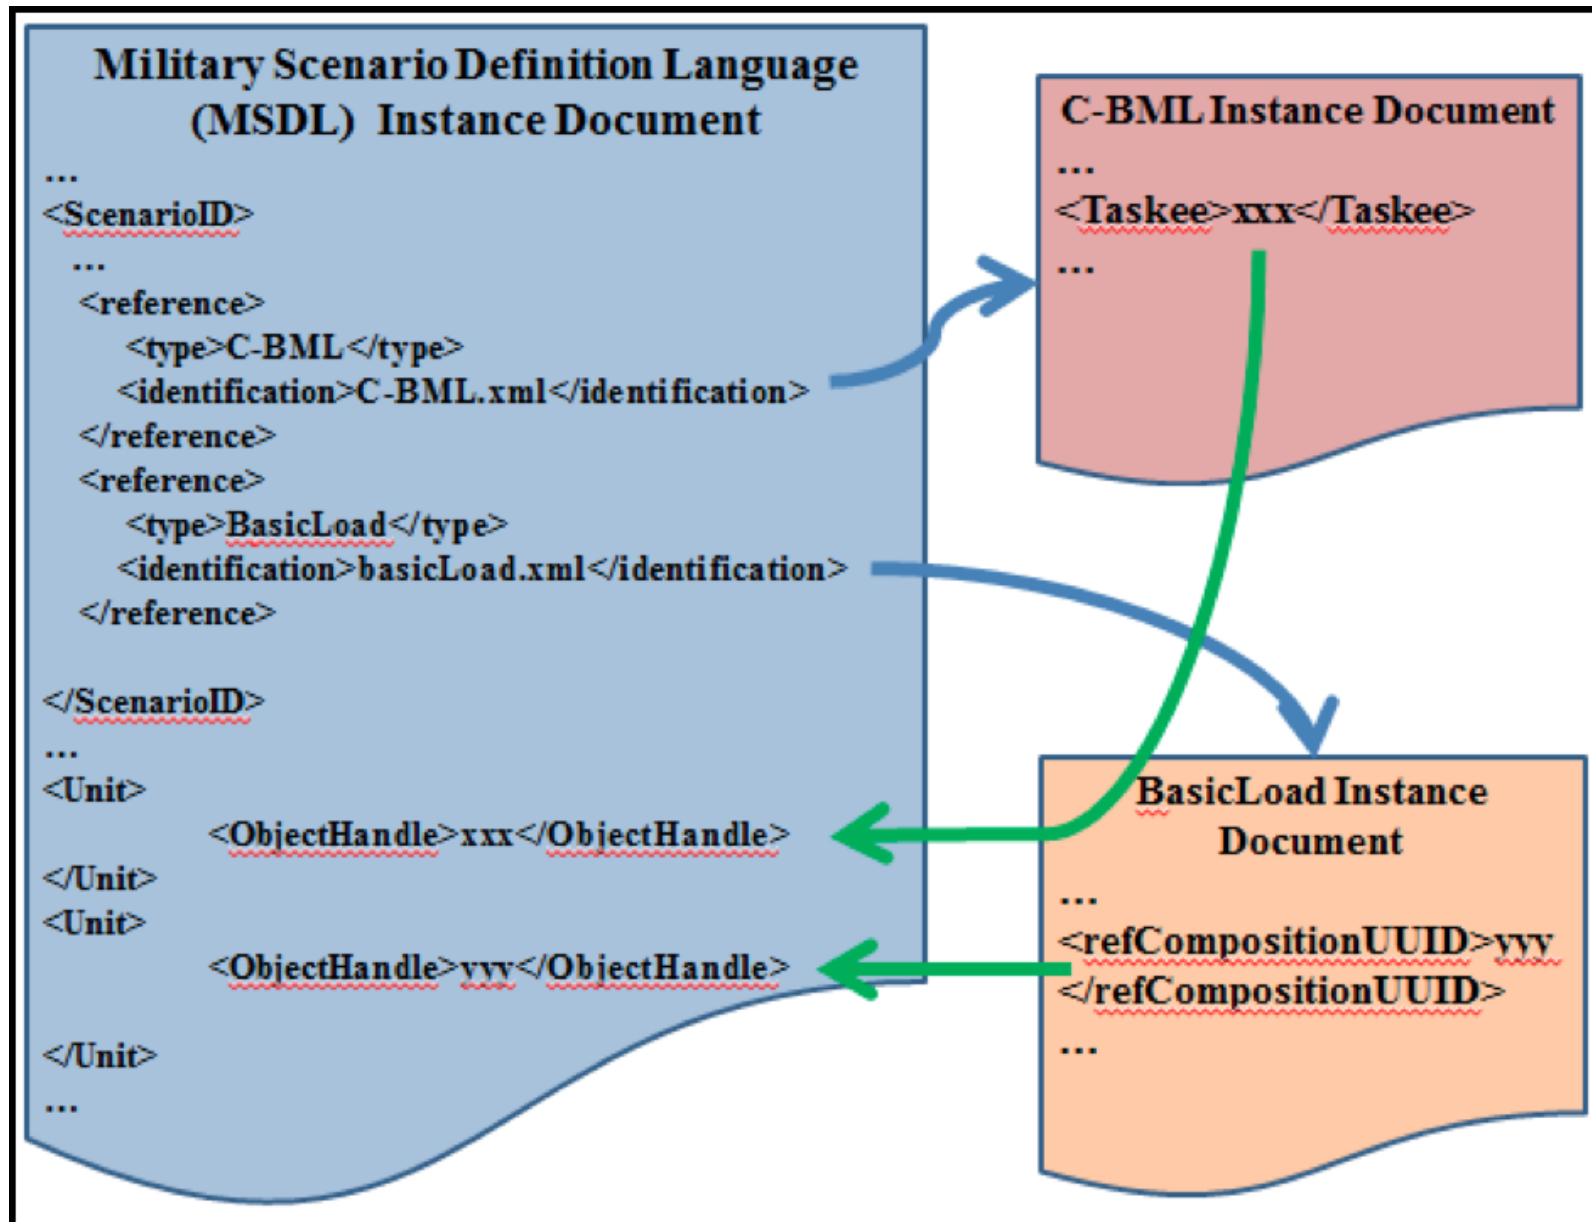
Military Scenario Definition Language (MSDL) Instance Document

...
<ScenarioID>
...
<reference>
<type>C-BML</type>
<identification>C-BML.xml</identification>
</reference>
<reference>
<type>BasicLoad</type>
<identification>basicLoad.xml</identification>
</reference>

</ScenarioID>
...
<Unit>
<ObjectHandle>xxx</ObjectHandle>
</Unit>
<Unit>
<ObjectHandle>yyy</ObjectHandle>

</Unit>
...

C-BML Instance Document
...
<Taskee>xxx</Taskee>
...

BasicLoad Instance Document
...
<refCompositionUUID>yyy
</refCompositionUUID>
...